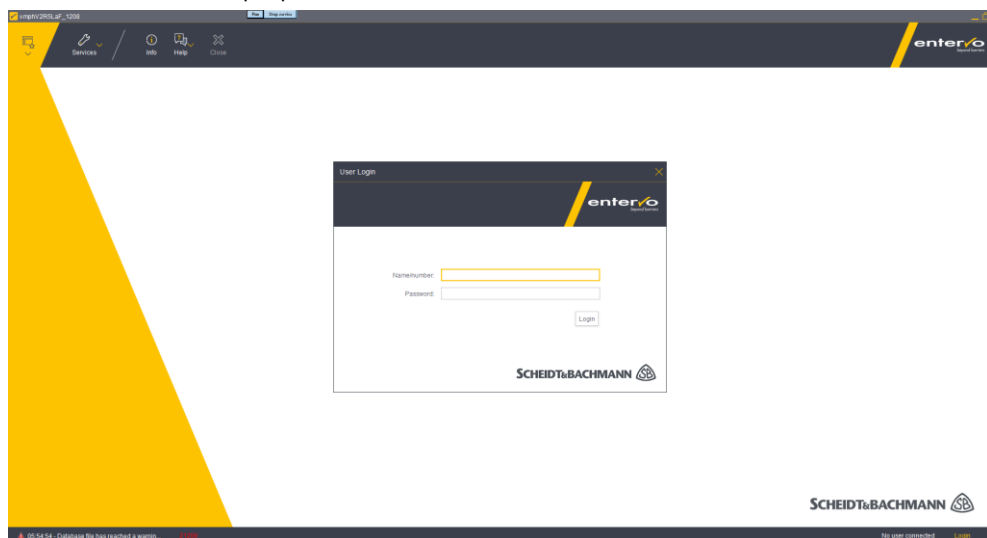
vmphV2RSLaF_1208

File Stop service

Services

Info

Help

Close

entervo

User Login

entervo

Name/number:

Password:

Login

SCHEIDT&BACHMANN

SCHEIDT&BACHMANN

05:54:54 - Database file has reached a warnin.

No user connected

Login